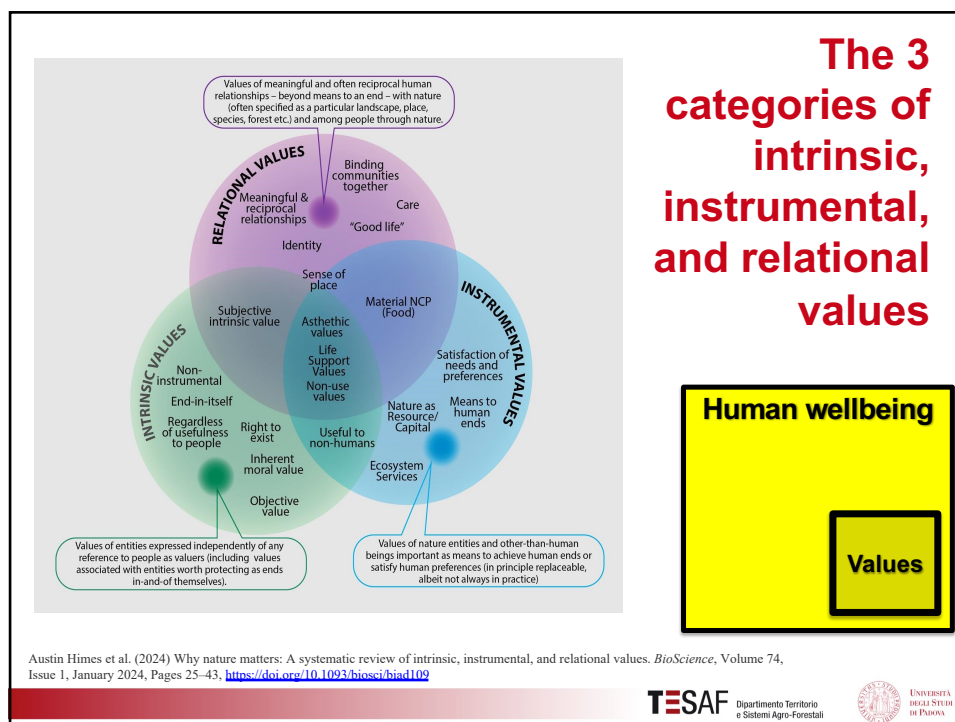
The 3 categories of intrinsic, instrumental, and relational values

Values of meaningful and often reciprocal human relationships – beyond means to an end – with nature (often specified as a particular landscape, place, species, forest etc.) and among people through nature.

RELATIONAL VALUES

Binding communities together

Meaningful & reciprocal relationships

Care

"Good life"

Identity

Sense of place

INSTRUMENTAL VALUES

Subjective intrinsic value

Material NCP (Food)

Asthethic values

Life Support Values

Non-use values

Satisfaction of needs and preferences

INTRINSIC VALUES

Non-instrumental

End-in-itself

Regardless of usefulness to people

Right to exist

Inherent moral value

Objective value

Useful to non-humans

Nature as Resource/ Capital

Means to human ends

Ecosystem Services

Values of entities expressed independently of any reference to people as valuers (including values associated with entities worth protecting as ends in-and-of themselves).

Values of nature entities and other-than-human beings important as means to achieve human ends or satisfy human preferences (in principle replaceable, albeit not always in practice)

Human wellbeing

Values

Austin Himes et al. (2024) Why nature matters: A systematic review of intrinsic, instrumental, and relational values. BioScience, Volume 74, Issue 1, January 2024, Pages 25–43, https://doi.org/10.1093/biosci/biad109

TESAF Dipartimento Territorio e Sistemi Agro-Forestali

Università degli Studi di Padova